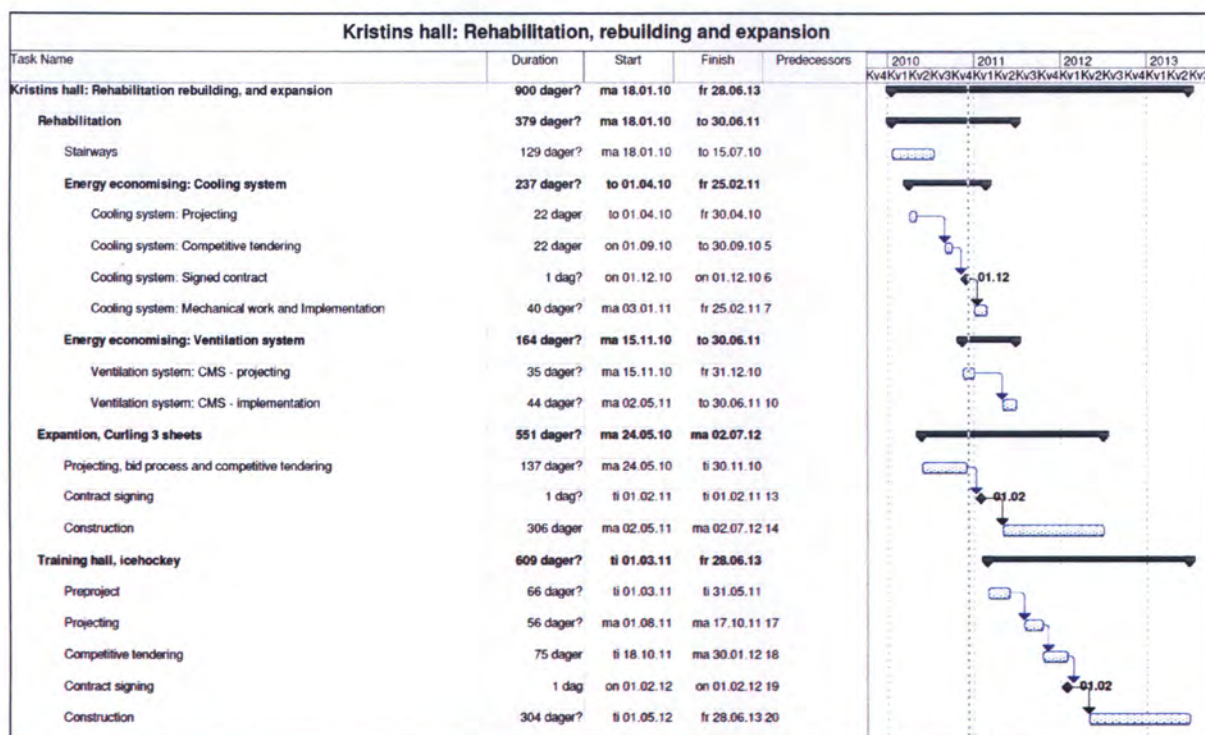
Kristins hall: Rehabilitation, rebuilding and expansion

| Task Name | Duration | Start | Finish | Predecessors |
|---|---|---|---|---|
| Kristins hall: Rehabilitation rebuilding, and expansion | 900 dager? | ma 18.01.10 | fr 28.06.13 | |
| Rehabilitation | 379 dager? | ma 18.01.10 | to 30.06.11 | |
| Stairways | 129 dager? | ma 18.01.10 | to 15.07.10 | |
| Energy economising: Cooling system | 237 dager? | to 01.04.10 | fr 25.02.11 | |
| Cooling system: Projecting | 22 dager | to 01.04.10 | fr 30.04.10 | |
| Cooling system: Competitive tendering | 22 dager | on 01.09.10 | to 30.09.10 | 5 |
| Cooling system: Signed contract | 1 dag? | on 01.12.10 | on 01.12.10 | 6 |
| Cooling system: Mechanical work and Implementation | 40 dager? | ma 03.01.11 | fr 25.02.11 | 7 |
| Energy economising: Ventilation system | 164 dager? | ma 15.11.10 | to 30.06.11 | |
| Ventilation system: CMS - projecting | 35 dager? | ma 15.11.10 | fr 31.12.10 | |
| Ventilation system: CMS - implementation | 44 dager? | ma 02.05.11 | to 30.06.11 | 10 |
| Expantion, Curling 3 sheets | 551 dager? | ma 24.05.10 | ma 02.07.12 | |
| Projecting, bid process and competitive tendering | 137 dager? | ma 24.05.10 | ti 30.11.10 | |
| Contract signing | 1 dag? | ti 01.02.11 | ti 01.02.11 | 13 |
| Construction | 306 dager | ma 02.05.11 | ma 02.07.12 | 14 |
| Training hall, icehockey | 609 dager? | ti 01.03.11 | fr 28.06.13 | |
| Preproject | 66 dager? | ti 01.03.11 | ti 31.05.11 | |
| Projecting | 56 dager? | ma 01.08.11 | ma 17.10.11 | 17 |
| Competitive tendering | 75 dager | ti 18.10.11 | ma 30.01.12 | 18 |
| Contract signing | 1 dag | on 01.02.12 | on 01.02.12 | 19 |
| Construction | 304 dager? | ti 01.05.12 | fr 28.06.13 | 20 |

2010 2011 2012 2013
Kv4 Kv1 Kv2 Kv3 Kv4 Kv1 Kv2 Kv3 Kv4 Kv1 Kv2 Kv3 Kv4 Kv1 Kv2 Kv

01.12
01.02
01.02